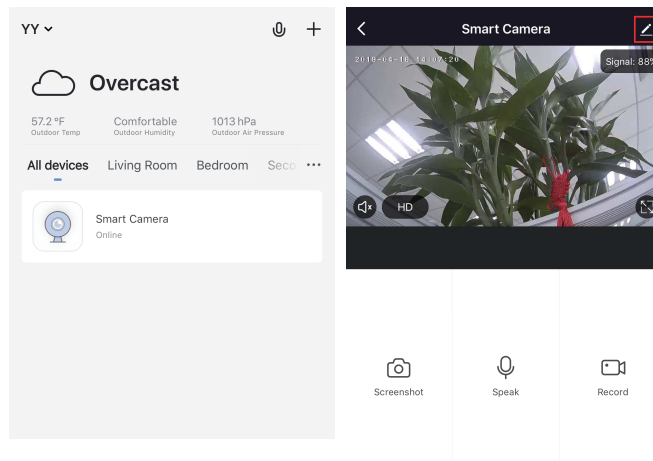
YY

Overcast

57.2 °F
Outdoor Temp

Comfortable
Outdoor Humidity

1013 hPa
Outdoor Air Pressure

All devices Living Room Bedroom Seco ···

Smart Camera
Online

Smart Camera

2019-06-18 14:07:20

Signal: 88

HD

Screenshot

Speak

Record